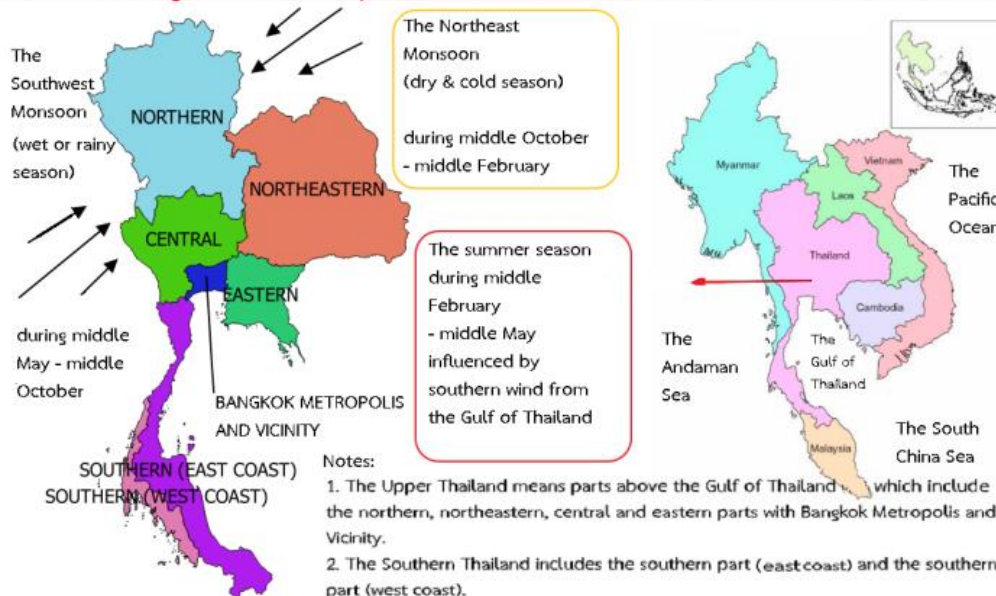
The Southwest Monsoon (wet or rainy season)

during middle May - middle October

NORTHERN

NORTHEASTERN

CENTRAL

EASTERN

BANGKOK METROPOLIS AND VICINITY

SOUTHERN (EAST COAST)
SOUTHERN (WEST COAST)

The Northeast Monsoon (dry & cold season)

during middle October - middle February

The summer season during middle February - middle May influenced by southern wind from the Gulf of Thailand

Myanmar
Vietnam
Laos
Thailand
Cambodia
Malaysia

The Pacific Ocean

The Andaman Sea

The Gulf of Thailand

The South China Sea

Notes:
1. The Upper Thailand means parts above the Gulf of Thailand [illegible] which include the northern, northeastern, central and eastern parts with Bangkok Metropolis and Vicinity.
2. The Southern Thailand includes the southern part (east coast) and the southern part (west coast).